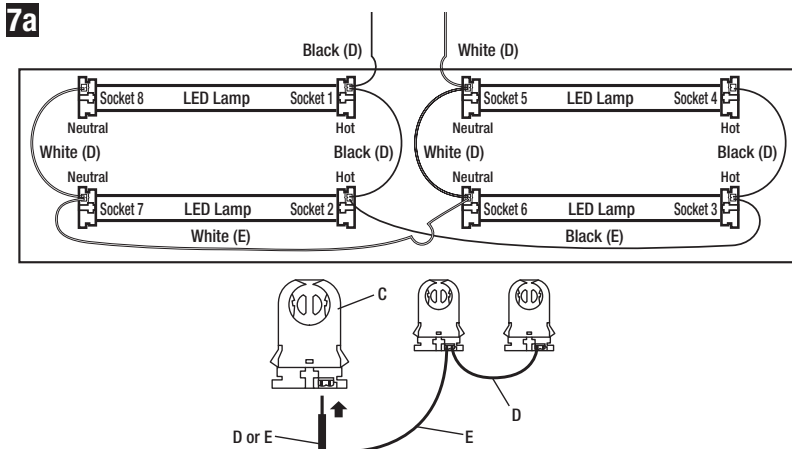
7a

Black (D)
White (D)

Socket 8
LED Lamp
Socket 1
Socket 5
LED Lamp
Socket 4

Neutral
Hot
Neutral
Hot

White (D)
Black (D)
White (D)
Black (D)

Neutral
Hot
Neutral
Hot

Socket 7
LED Lamp
Socket 2
Socket 6
LED Lamp
Socket 3

White (E)
Black (E)

C
D
D or E
E